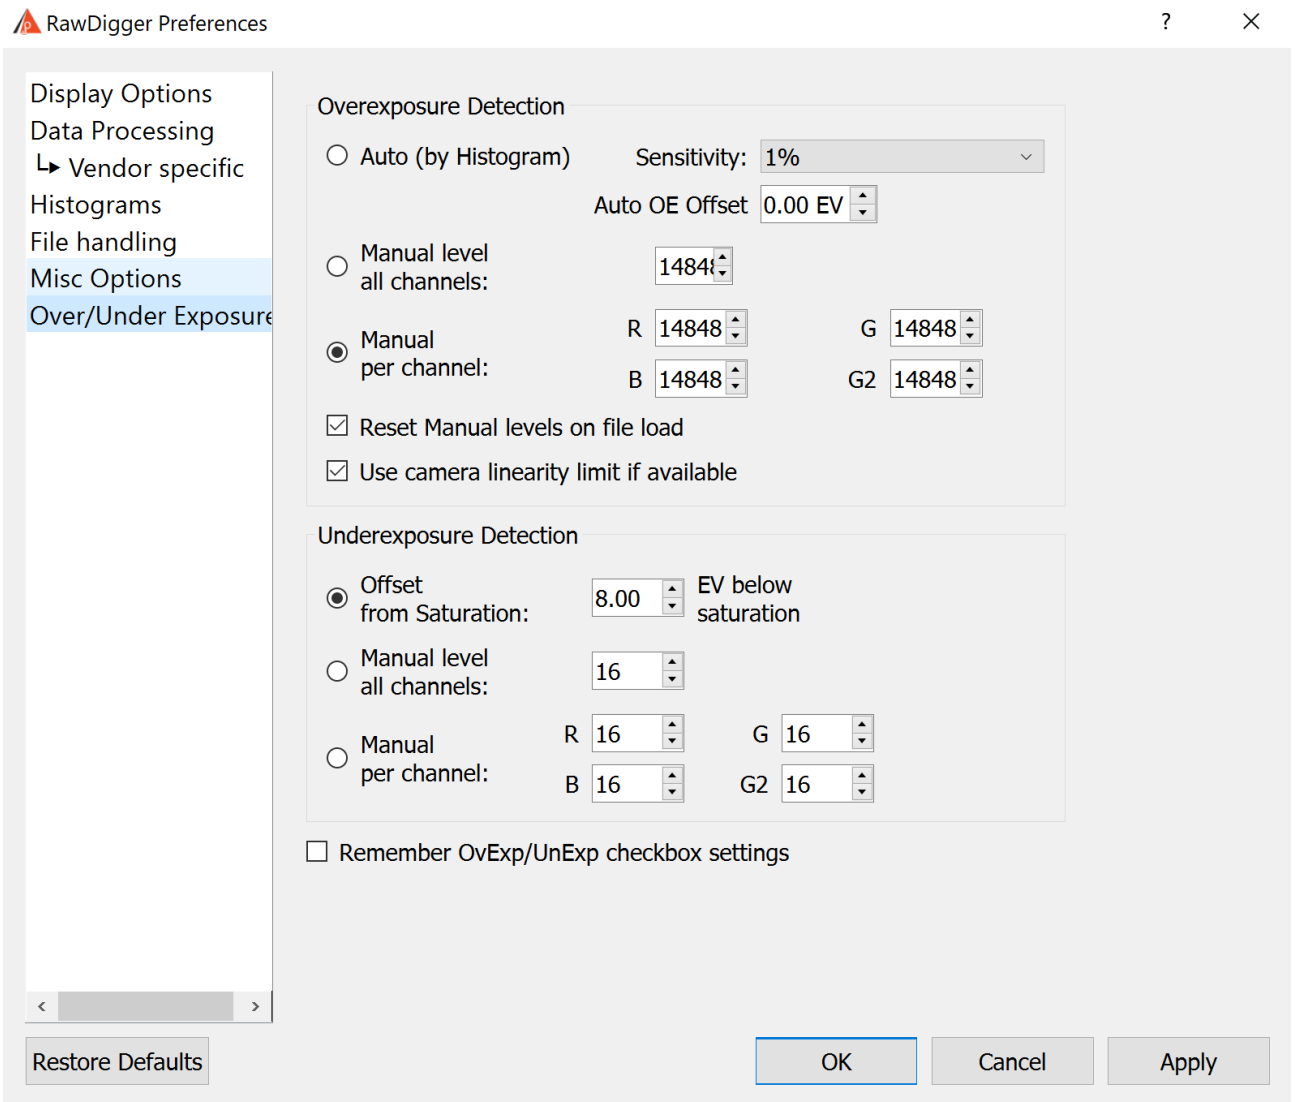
RawDigger Preferences
?

Display Options
Data Processing
↳ Vendor specific
Histograms
File handling
Misc Options
Over/Under Exposure

Overexposure Detection

Auto (by Histogram)
Sensitivity: 1%
Auto OE Offset 0.00 EV

Manual level all channels: 1484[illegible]

Manual per channel:
R 14848
G 14848
B 14848
G2 14848

Reset Manual levels on file load
Use camera linearity limit if available

Underexposure Detection

Offset from Saturation: 8.00 EV below saturation

Manual level all channels: 16

Manual per channel:
R 16
G 16
B 16
G2 16

Remember OvExp/UnExp checkbox settings

Restore Defaults
OK
Cancel
Apply